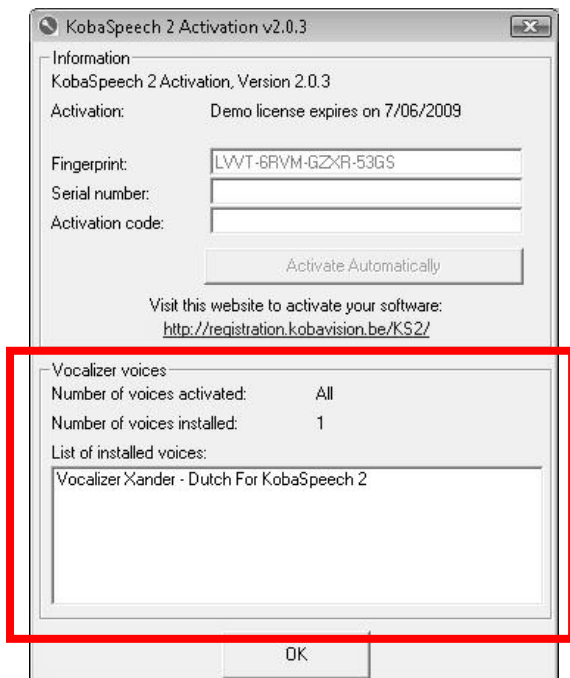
KobaSpeech 2 Activation v2.0.3

Information

KobaSpeech 2 Activation, Version 2.0.3

Activation: Demo license expires on 7/06/2009

Fingerprint: LVVT-6RVM-GZXR-53GS

Serial number:

Activation code:

Activate Automatically

Visit this website to activate your software:
http://registration.kobavision.be/KS2/

Vocalizer voices

Number of voices activated: All

Number of voices installed: 1

List of installed voices:

Vocalizer Xander - Dutch For KobaSpeech 2

OK